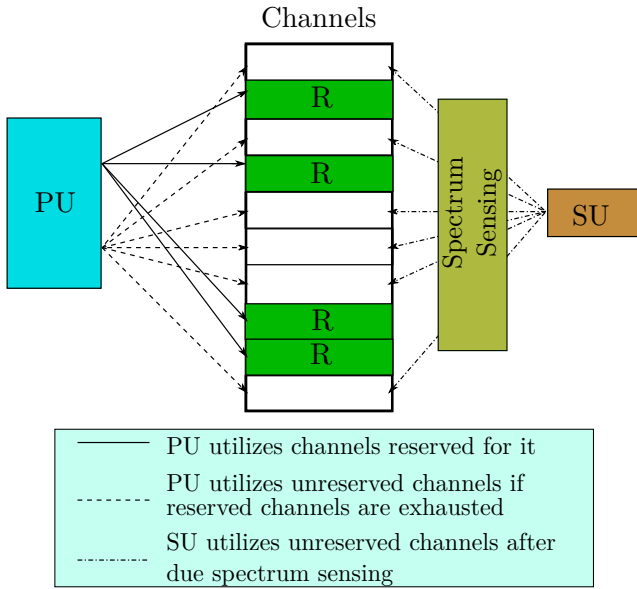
Channels

PU

R

R

R

R

Spectrum Sensing

SU

PU utilizes channels reserved for it

PU utilizes unreserved channels if reserved channels are exhausted

SU utilizes unreserved channels after due spectrum sensing